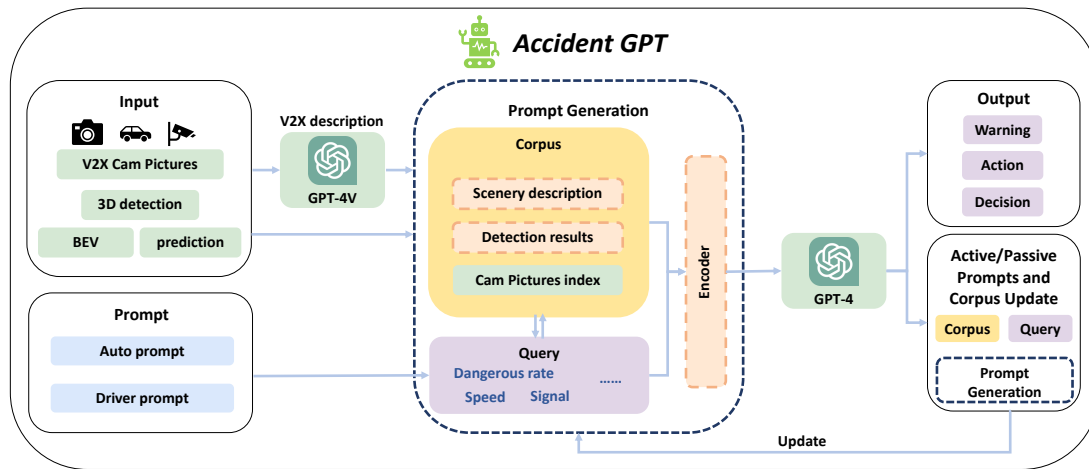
Accident GPT

Input

V2X Cam Pictures

3D detection

BEV

prediction

V2X description

GPT-4V

Prompt Generation

Corpus

Scenery description

Detection results

Cam Pictures index

Encoder

GPT-4

Output

Warning

Action

Decision

Active/Passive Prompts and Corpus Update

Corpus

Query

Prompt Generation

Prompt

Auto prompt

Driver prompt

Query

Dangerous rate

......

Speed

Signal

Update